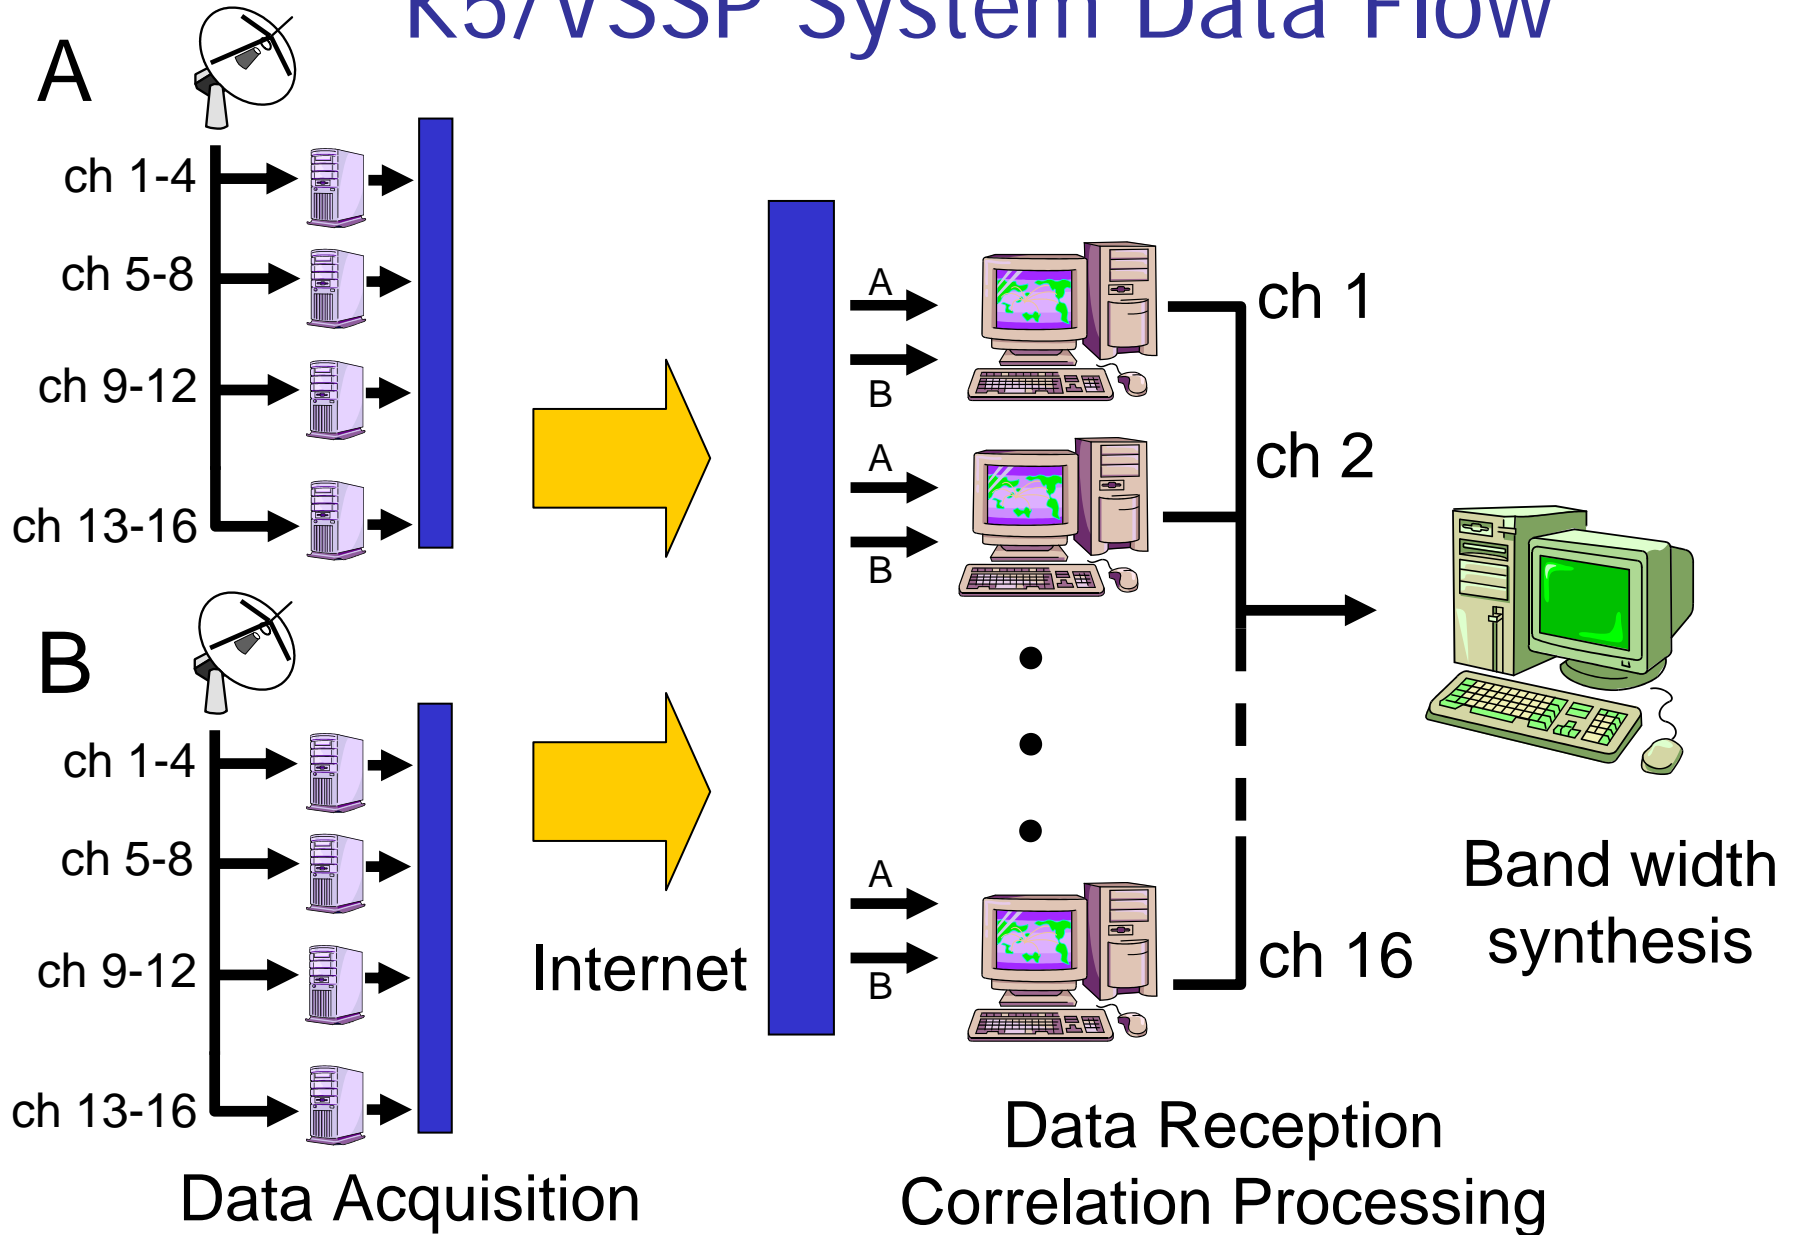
K5/VSSP System Data Flow

A

ch 1-4

ch 5-8

ch 9-12

ch 13-16

B

ch 1-4

ch 5-8

ch 9-12

ch 13-16

Data Acquisition

Internet

A

B

A

B

A

B

ch 1

ch 2

ch 16

Data Reception
Correlation Processing

Band width synthesis